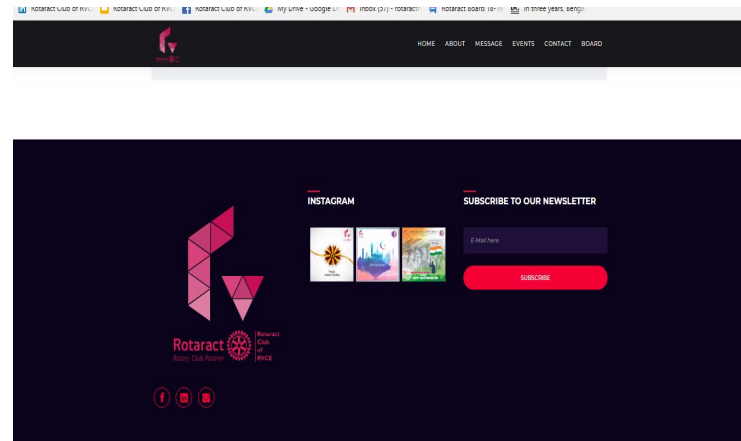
Rotaract Club of RVC | Rotaract Club of RVC | Rotaract Club of RVC | My Drive - Google D | Inbox (57) - rotaract | Rotaract Board 18-19 | In three years, Benga

HOME ABOUT MESSAGE EVENTS CONTACT BOARD

INSTAGRAM

SUBSCRIBE TO OUR NEWSLETTER

E-Mail here

SUBSCRIBE

Rotaract
Rotary Club Partner

Rotaract Club of RVCE